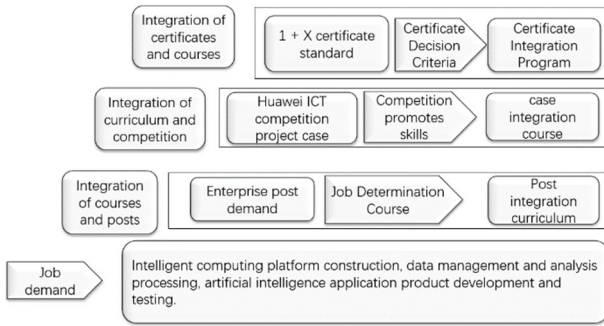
Integration of certificates and courses

1 + X certificate standard

Certificate Decision Criteria

Certificate Integration Program

Integration of curriculum and competition

Huawei ICT competition project case

Competition promotes skills

case integration course

Integration of courses and posts

Enterprise post demand

Job Determination Course

Post integration curriculum

Job demand

Intelligent computing platform construction, data management and analysis processing, artificial intelligence application product development and testing.